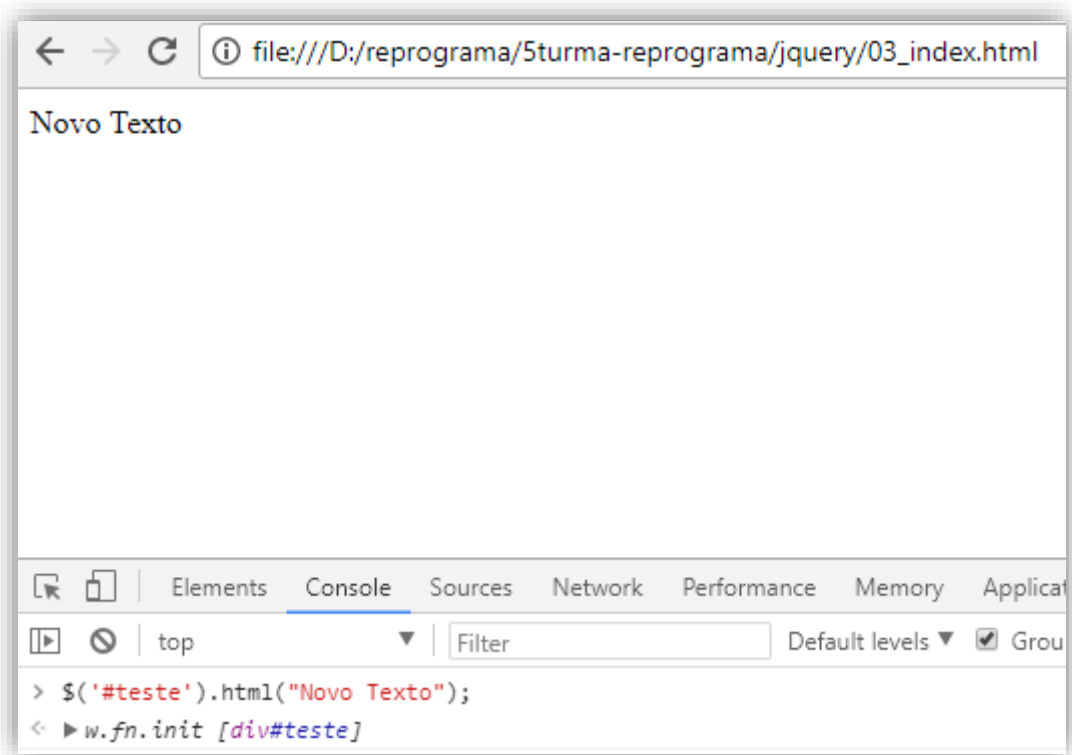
file:///D:/reprograma/5turma-reprograma/jquery/03_index.html

Novo Texto

Elements Console Sources Network Performance Memory Applicat

top

Filter

Default levels ▼

Grou

> $('#teste').html("Novo Texto");

< ▶ w.fn.init [div#teste]